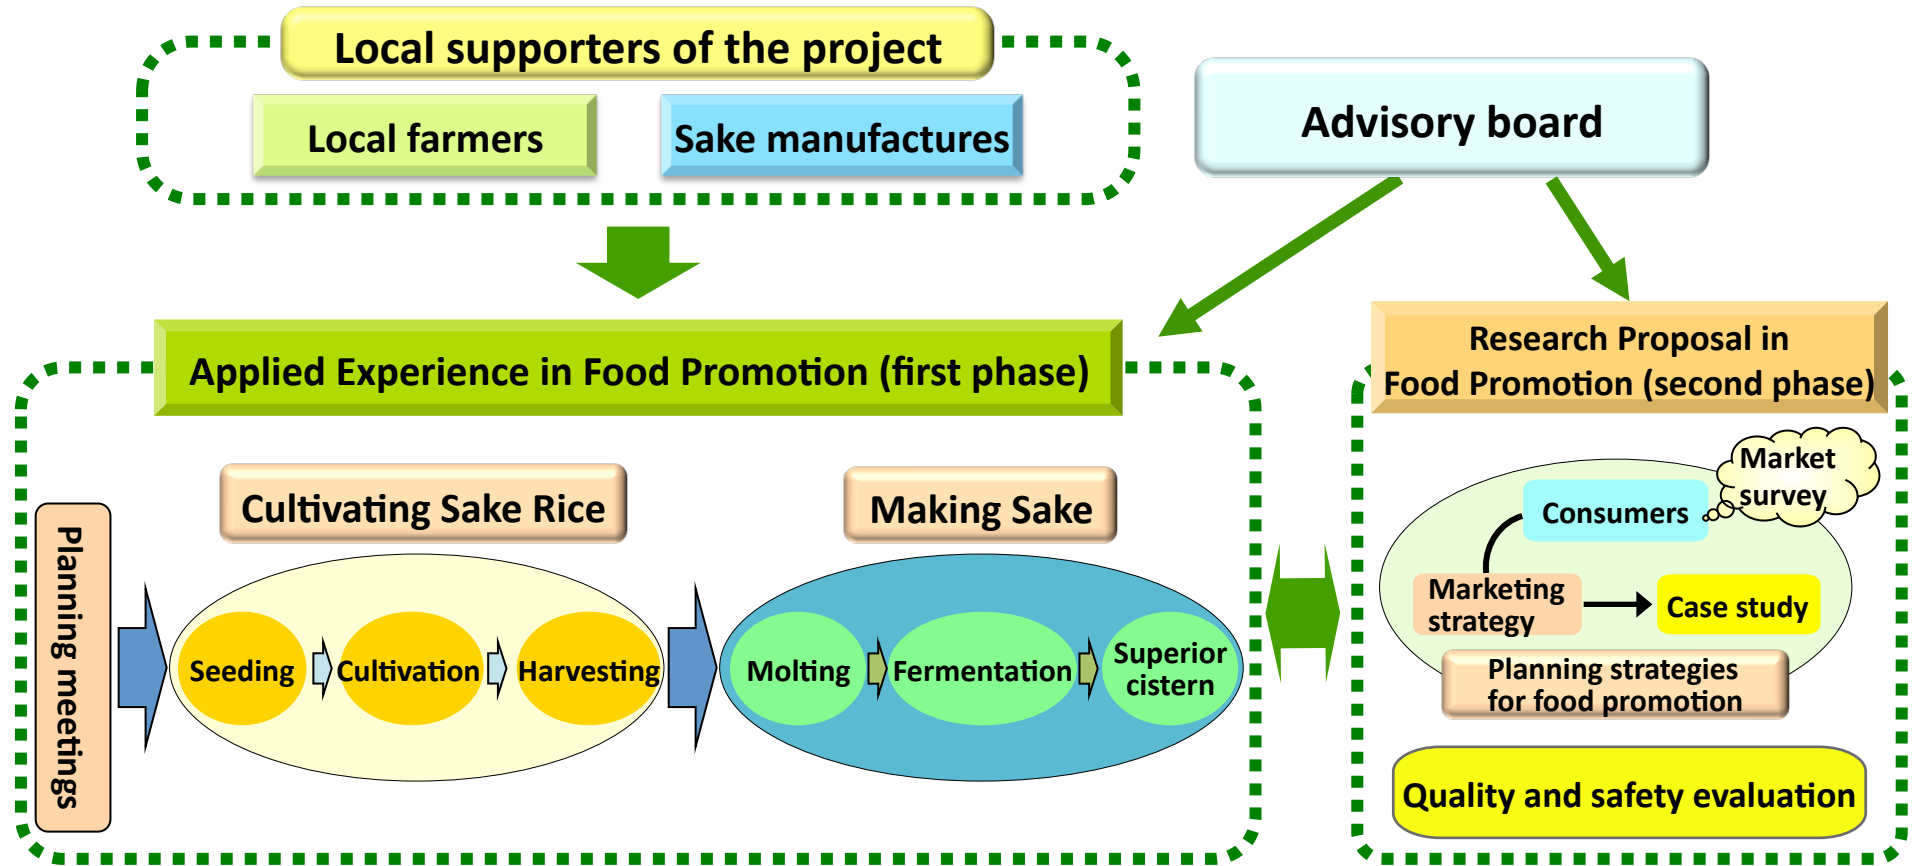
Local supporters of the project

Local farmers

Sake manufactures

Advisory board

Applied Experience in Food Promotion (first phase)

Research Proposal in Food Promotion (second phase)

Planning meetings

Cultivating Sake Rice

Seeding

Cultivation

Harvesting

Making Sake

Molting

Fermentation

Superior cistern

Market survey

Consumers

Marketing strategy

Case study

Planning strategies for food promotion

Quality and safety evaluation